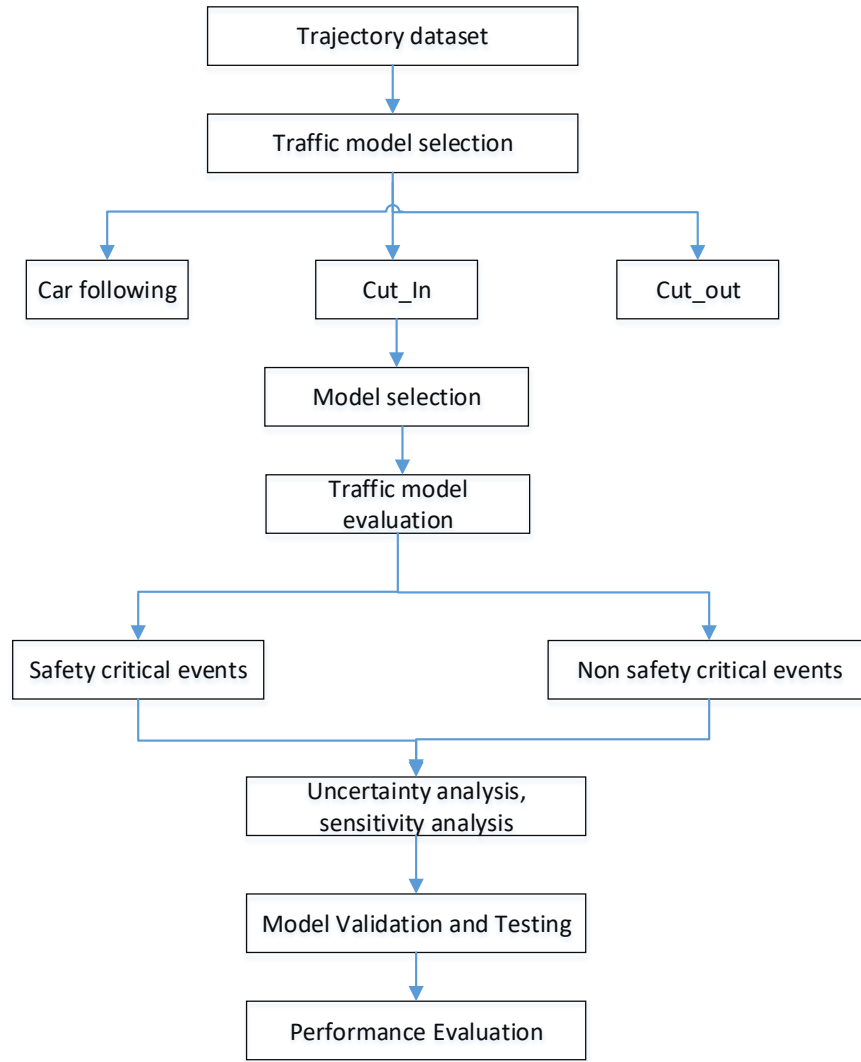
Trajectory dataset

Traffic model selection

Car following

Cut_In

Cut_out

Model selection

Traffic model evaluation

Safety critical events

Non safety critical events

Uncertainty analysis, sensitivity analysis

Model Validation and Testing

Performance Evaluation